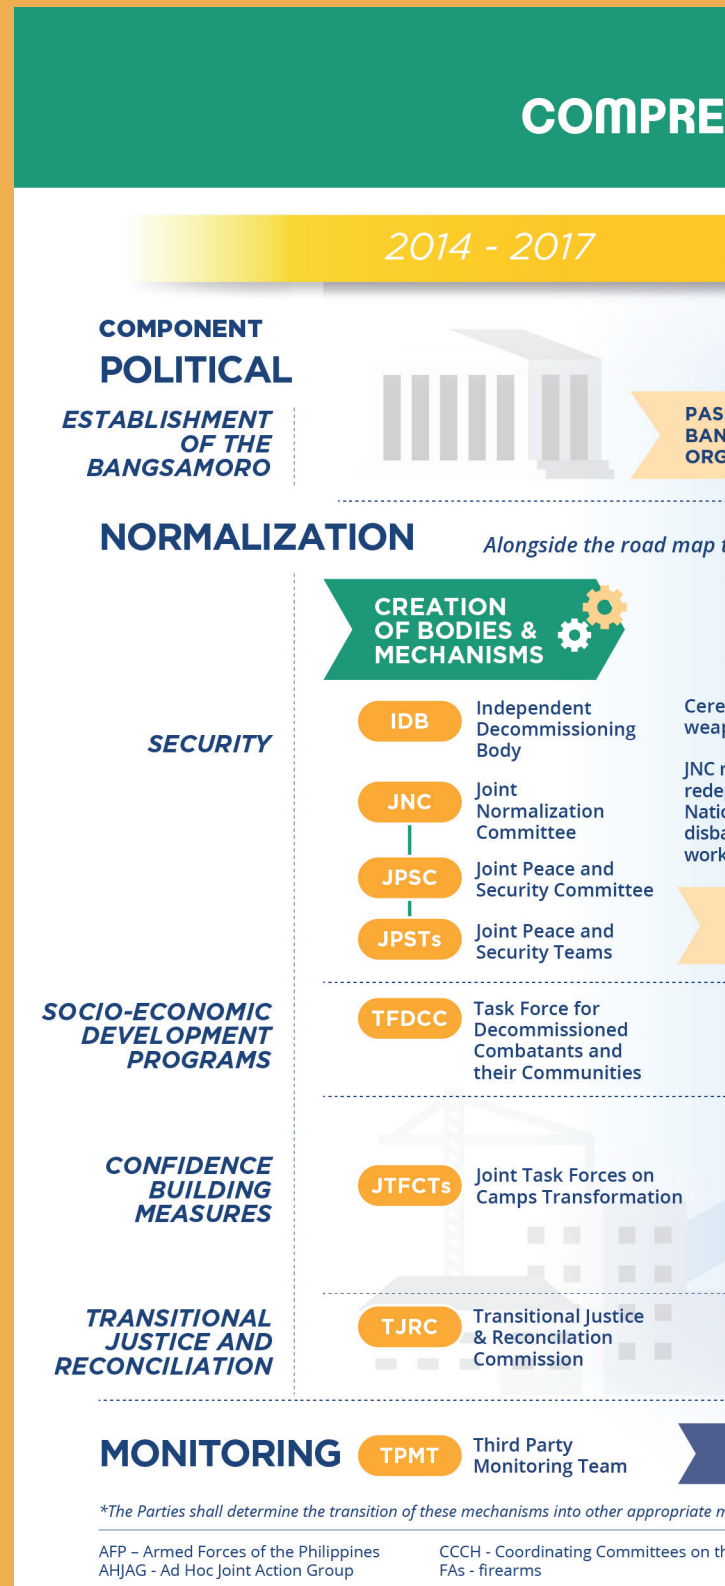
COMPRE

2014 - 2017

COMPONENT
POLITICAL

ESTABLISHMENT OF THE BANGSAMORO

PAS
BAN
ORG

NORMALIZATION

Alongside the road map t

CREATION OF BODIES & MECHANISMS

SECURITY

IDB Independent Decommissioning Body

Cere
weap

JNC Joint Normalization Committee

JNC r
rede
Natio
disba
work

JPSC Joint Peace and Security Committee

JPSTs Joint Peace and Security Teams

SOCIO-ECONOMIC DEVELOPMENT PROGRAMS

TFDCC Task Force for Decommissioned Combatants and their Communities

CONFIDENCE BUILDING MEASURES

JTFCTs Joint Task Forces on Camps Transformation

TRANSITIONAL JUSTICE AND RECONCILIATION

TJRC Transitional Justice & Reconciliation Commission

MONITORING

TPMT Third Party Monitoring Team

*The Parties shall determine the transition of these mechanisms into other appropriate m

AFP – Armed Forces of the Philippines
AHJAG - Ad Hoc Joint Action Group

CCCH - Coordinating Committees on th
FAs - firearms